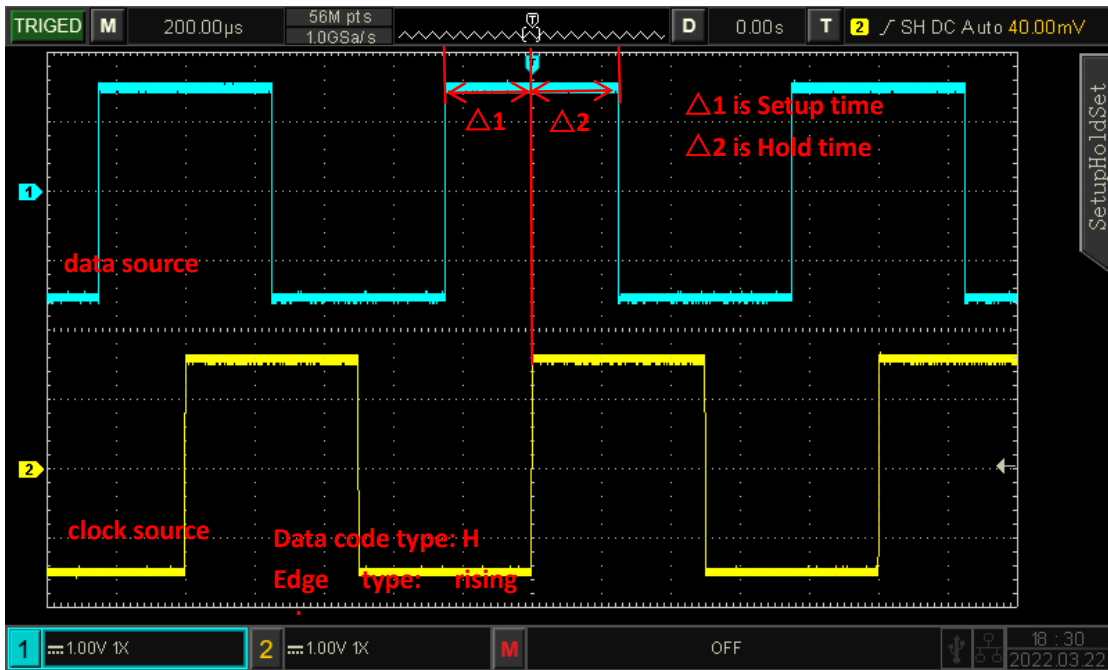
TRIGED M 200.00μs 56M pts 1.0GSa/s D 0.00s T 2 SH DC Auto 40.00mV

△1 △2

△1 is Setup time

△2 is Hold time

SetupHoldSet

1

data source

2

clock source

Data code type: H

Edge type: rising

1 1.00V 1X 2 1.00V 1X M OFF 18 : 30 2022.03.22